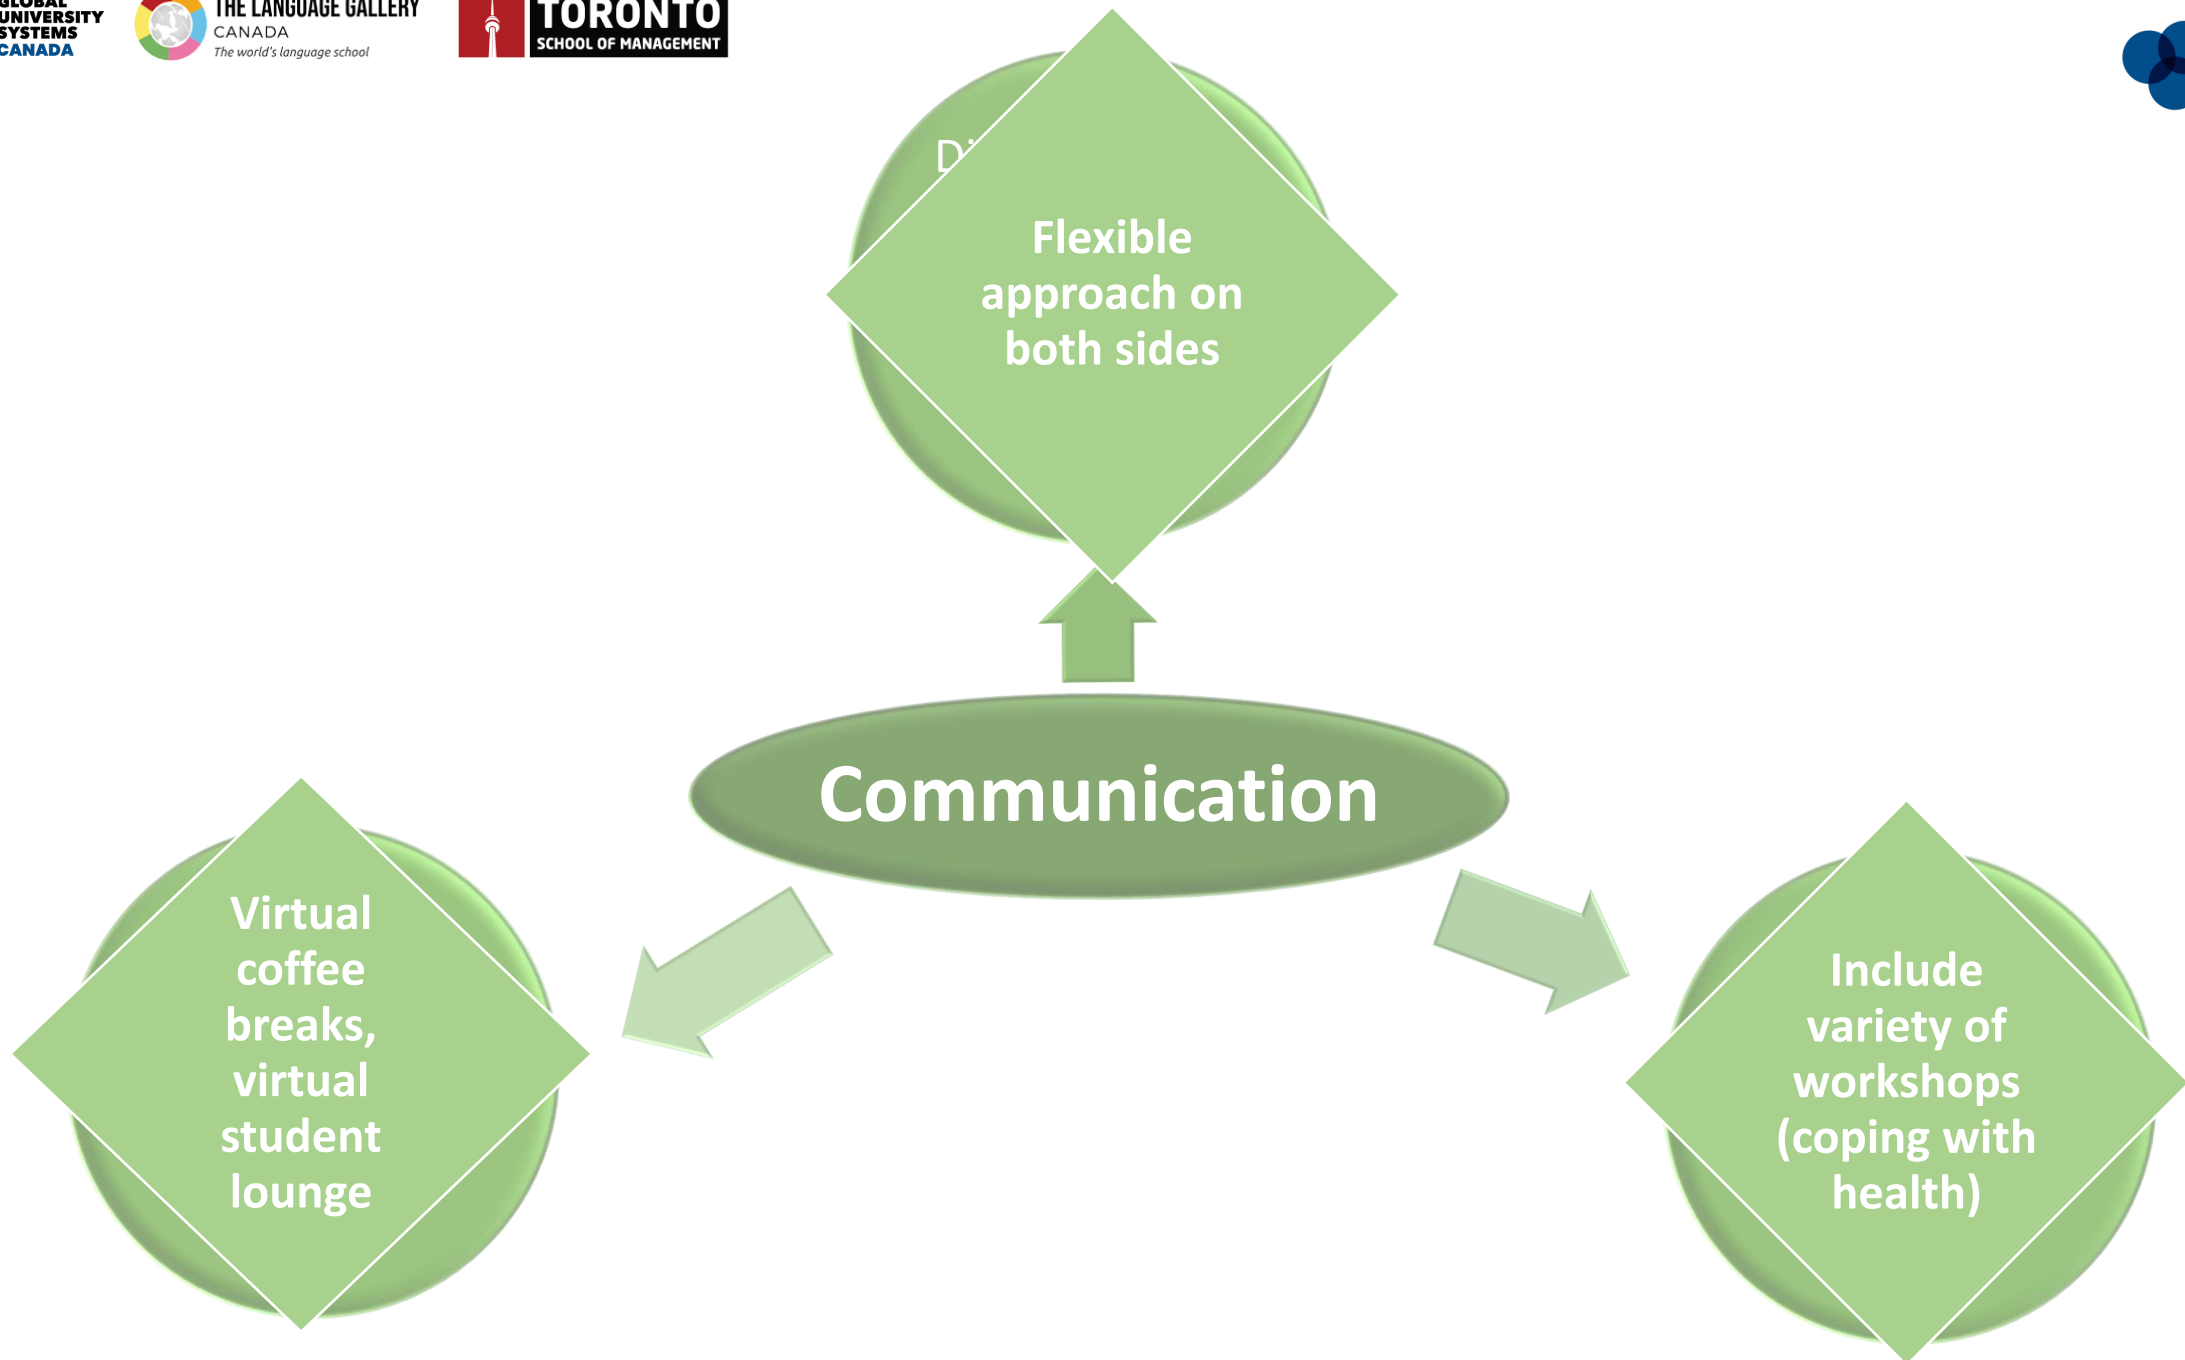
GLOBAL UNIVERSITY SYSTEMS CANADA

THE LANGUAGE GALLERY CANADA The world's language school

TORONTO SCHOOL OF MANAGEMENT

Di

Flexible approach on both sides

Communication

Virtual coffee breaks, virtual student lounge

Include variety of workshops (coping with health)